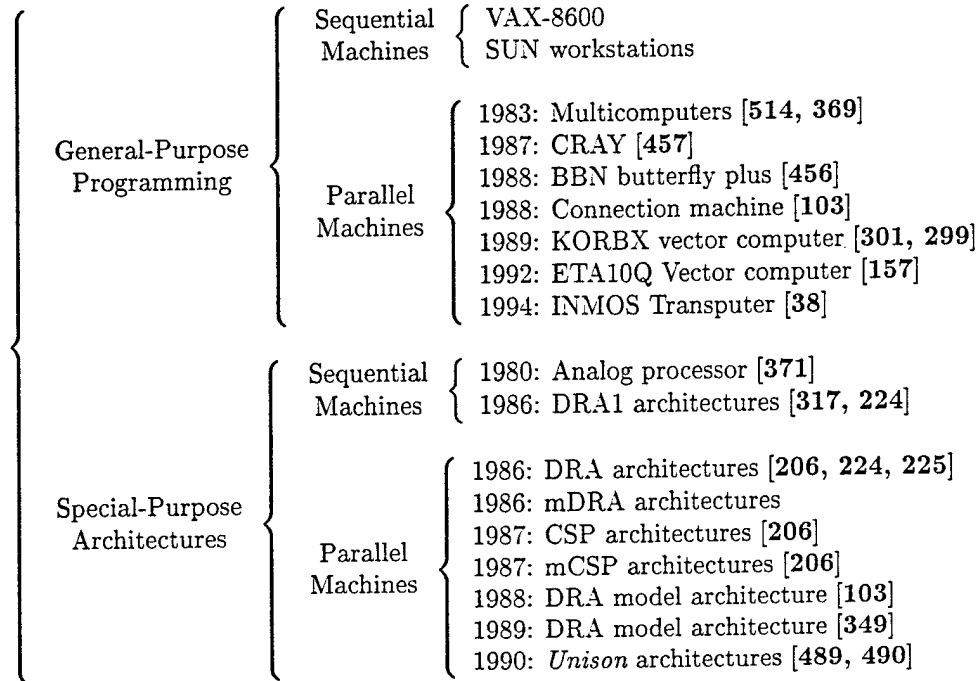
General-Purpose Programming

Sequential Machines
VAX-8600
SUN workstations

Parallel Machines
1983: Multicomputers [514, 369]
1987: CRAY [457]
1988: BBN butterfly plus [456]
1988: Connection machine [103]
1989: KORBX vector computer [301, 299]
1992: ETA10Q Vector computer [157]
1994: INMOS Transputer [38]

Special-Purpose Architectures

Sequential Machines
1980: Analog processor [371]
1986: DRA1 architectures [317, 224]

Parallel Machines
1986: DRA architectures [206, 224, 225]
1986: mDRA architectures
1987: CSP architectures [206]
1987: mCSP architectures [206]
1988: DRA model architecture [103]
1989: DRA model architecture [349]
1990: Unison architectures [489, 490]